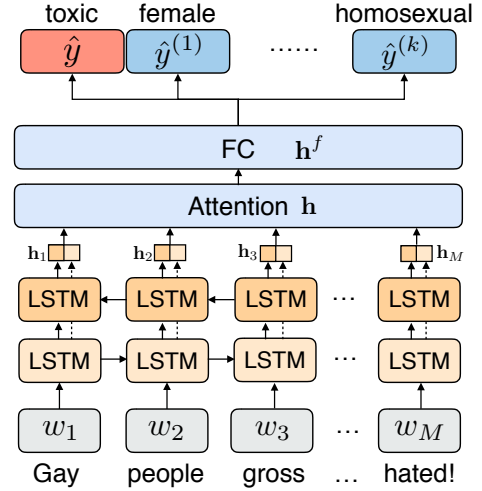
toxic female …… homosexual

$\hat{y}$ $\hat{y}^{(1)}$ …… $\hat{y}^{(k)}$

FC $\mathbf{h}^f$

Attention $\mathbf{h}$

$\mathbf{h}_1$ $\mathbf{h}_2$ $\mathbf{h}_3$ $\mathbf{h}_M$

LSTM LSTM LSTM … LSTM

LSTM LSTM LSTM … LSTM

$w_1$ $w_2$ $w_3$ … $w_M$

Gay people gross … hated!